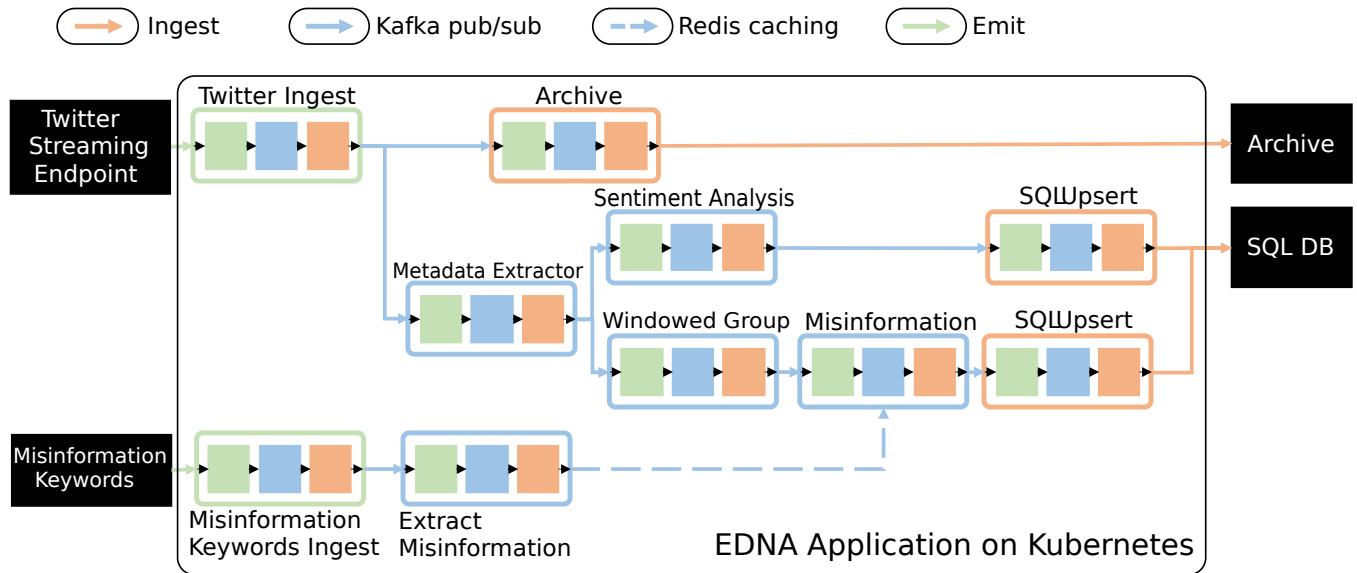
Ingest
Kafka pub/sub
Redis caching
Emit

Twitter Streaming Endpoint

Twitter Ingest

Archive

Archive

Sentiment Analysis

SQLUpsert

SQL DB

Metadata Extractor

Windowed Group

Misinformation

SQLUpsert

Misinformation Keywords

Misinformation Keywords Ingest

Extract Misinformation

EDNA Application on Kubernetes